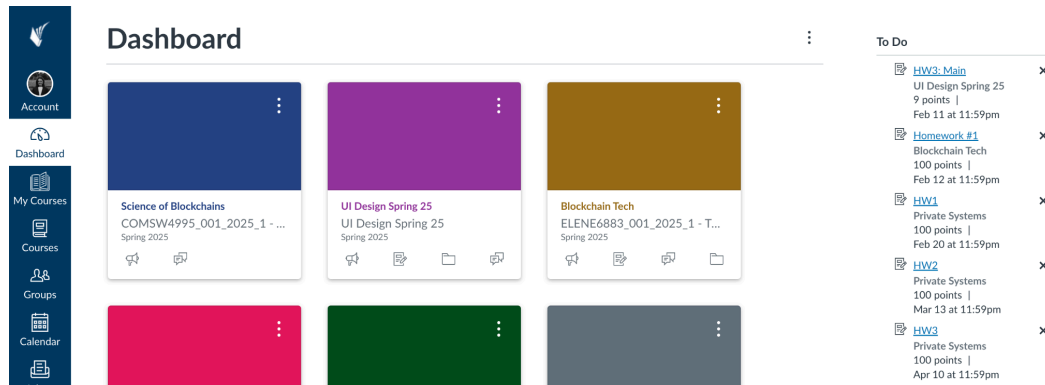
Account

Dashboard

My Courses

Courses

Groups

Calendar

Dashboard

Science of Blockchains
COMSW4995_001_2025_1 - ...
Spring 2025

UI Design Spring 25
UI Design Spring 25
Spring 2025

Blockchain Tech
ELENE6883_001_2025_1 - T...
Spring 2025

To Do

HW3: Main
UI Design Spring 25
9 points |
Feb 11 at 11:59pm

Homework #1
Blockchain Tech
100 points |
Feb 12 at 11:59pm

HW1
Private Systems
100 points |
Feb 20 at 11:59pm

HW2
Private Systems
100 points |
Mar 13 at 11:59pm

HW3
Private Systems
100 points |
Apr 10 at 11:59pm